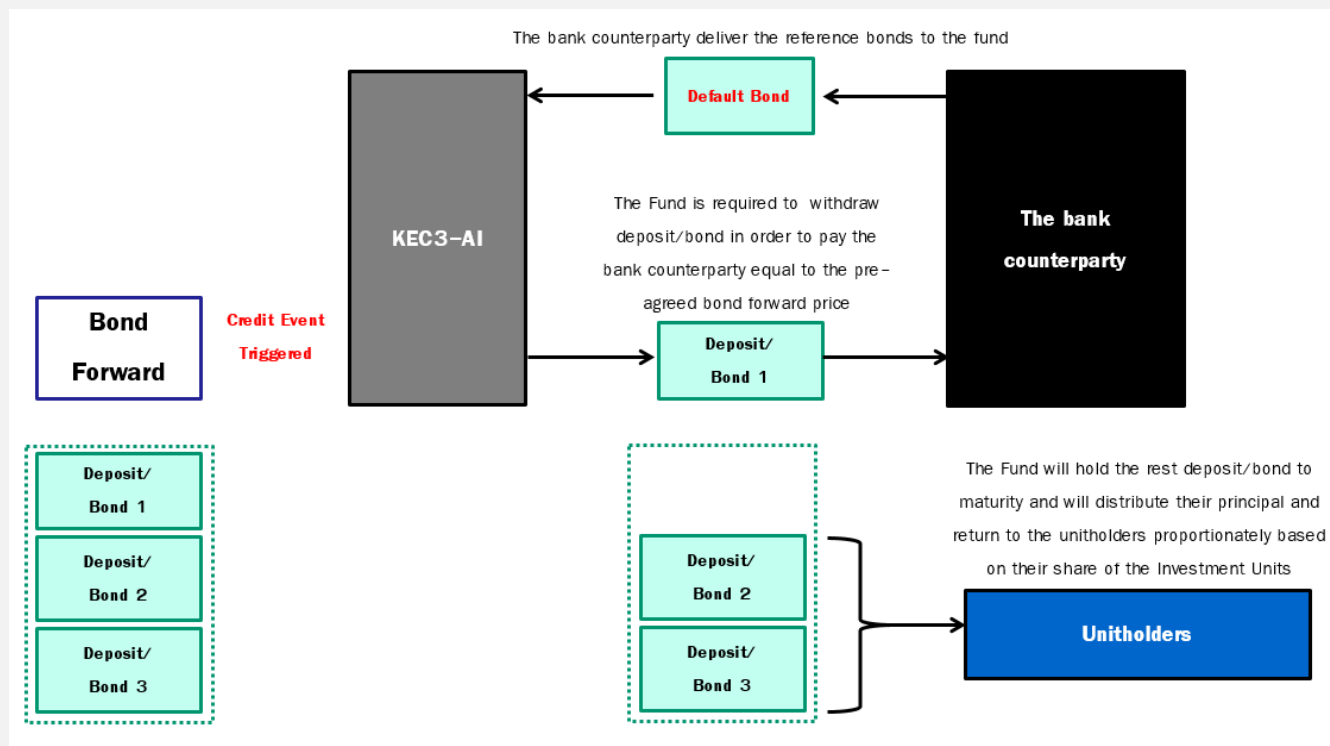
The bank counterparty deliver the reference bonds to the fund

Default Bond

KEC3-AI

The bank counterparty

The Fund is required to withdraw deposit/bond in order to pay the bank counterparty equal to the pre-agreed bond forward price

Bond Forward

Credit Event Triggered

Deposit/ Bond 1

Deposit/ Bond 1

Deposit/ Bond 2

Deposit/ Bond 3

The Fund will hold the rest deposit/bond to maturity and will distribute their principal and return to the unitholders proportionately based on their share of the Investment Units

Deposit/ Bond 2

Deposit/ Bond 3

Unitholders